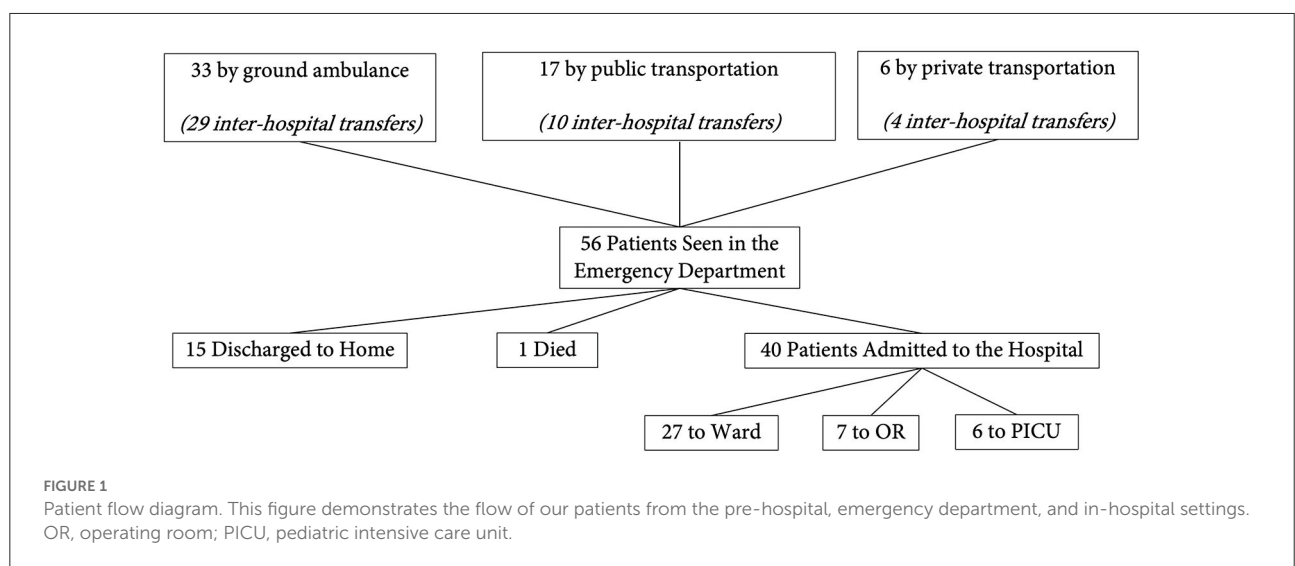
33 by ground ambulance

(29 inter-hospital transfers)

17 by public transportation

(10 inter-hospital transfers)

6 by private transportation

(4 inter-hospital transfers)

56 Patients Seen in the Emergency Department

15 Discharged to Home

1 Died

40 Patients Admitted to the Hospital

27 to Ward

7 to OR

6 to PICU

FIGURE 1

Patient flow diagram. This figure demonstrates the flow of our patients from the pre-hospital, emergency department, and in-hospital settings. OR, operating room; PICU, pediatric intensive care unit.